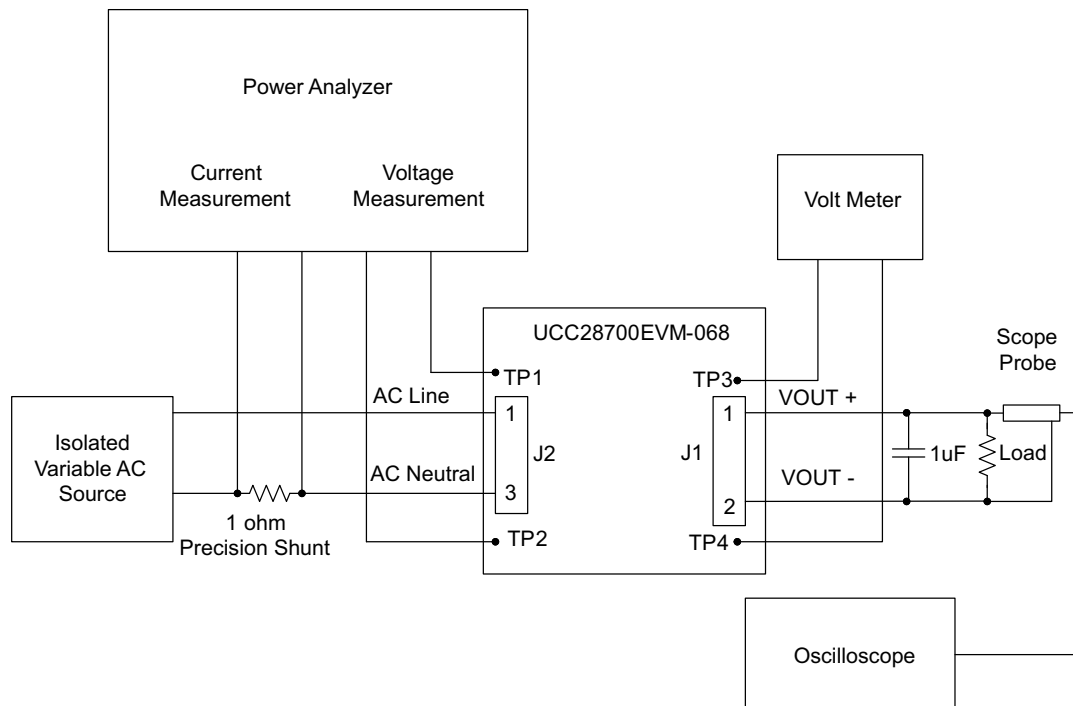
Power Analyzer

Current Measurement

Voltage Measurement

Volt Meter

UCC28700EVM-068

Scope Probe

TP1

TP3

AC Line

VOUT +

1

1

Isolated Variable AC Source

J2

J1

1uF

Load

AC Neutral

VOUT -

3

2

1 ohm Precision Shunt

TP2

TP4

Oscilloscope